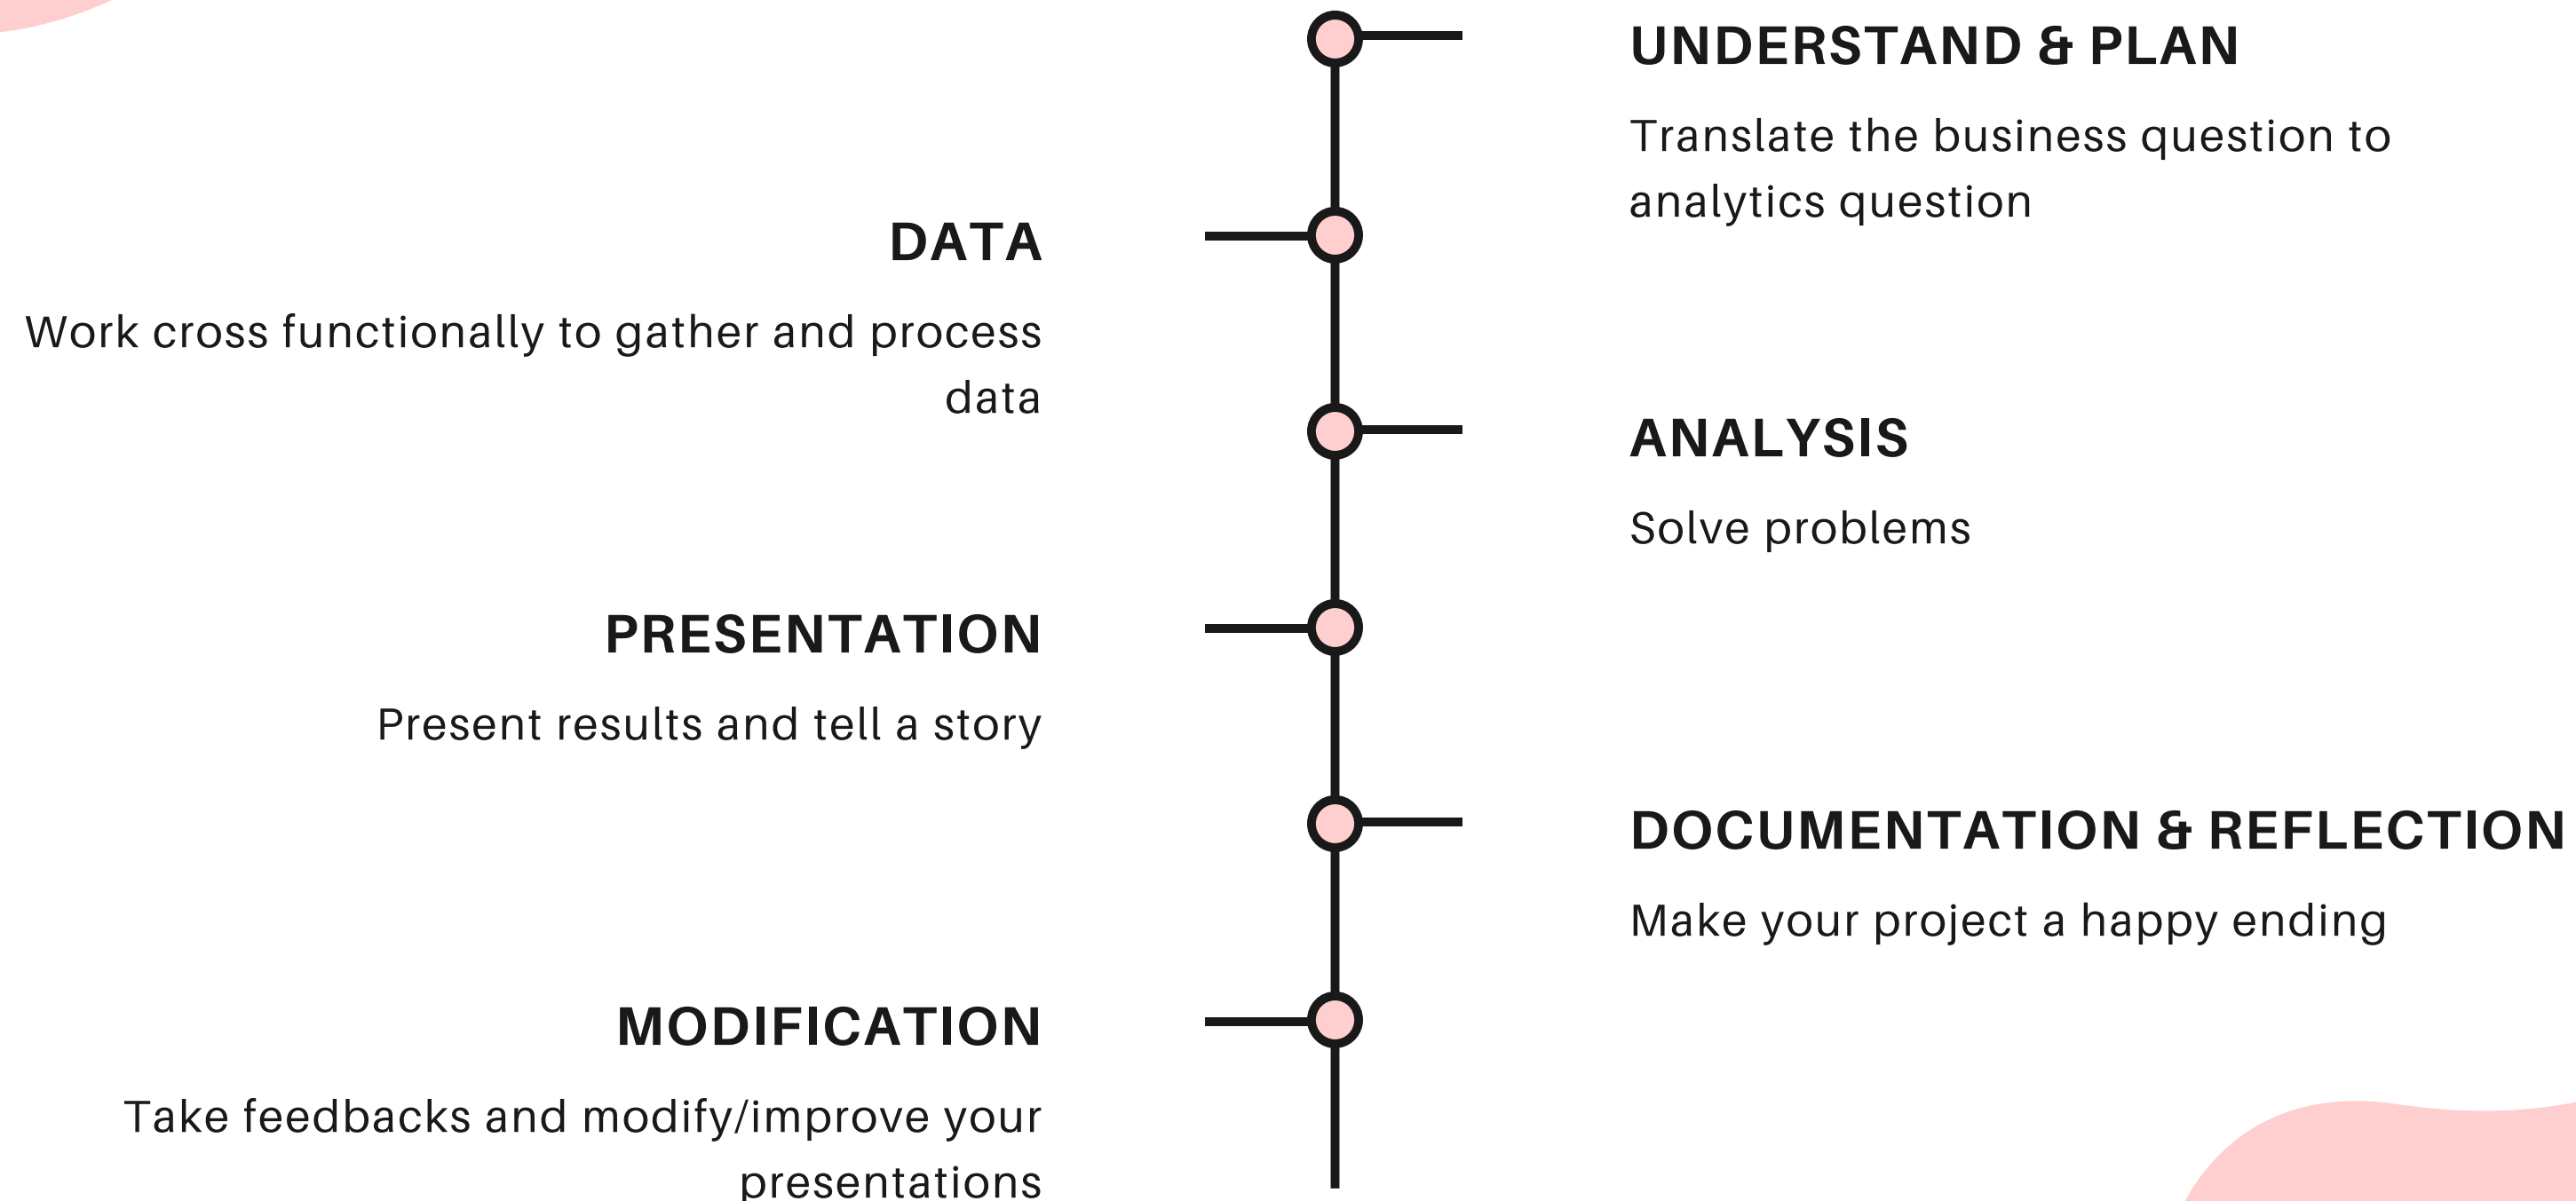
UNDERSTAND & PLAN

Translate the business question to analytics question

DATA

Work cross functionally to gather and process data

ANALYSIS

Solve problems

PRESENTATION

Present results and tell a story

DOCUMENTATION & REFLECTION

Make your project a happy ending

MODIFICATION

Take feedbacks and modify/improve your presentations